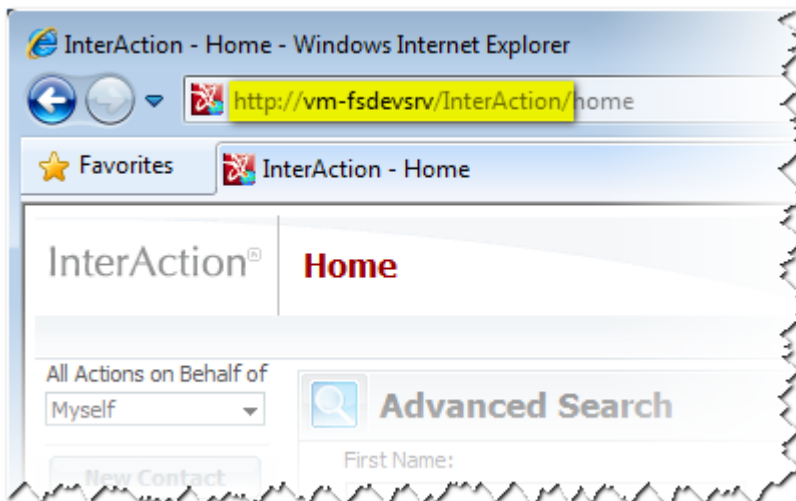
InterAction - Home - Windows Internet Explorer

http://vm-fsdevsrv/InterAction/home

Favorites

InterAction - Home

InterAction®

Home

All Actions on Behalf of

Myself

Advanced Search

First Name:

New Contact